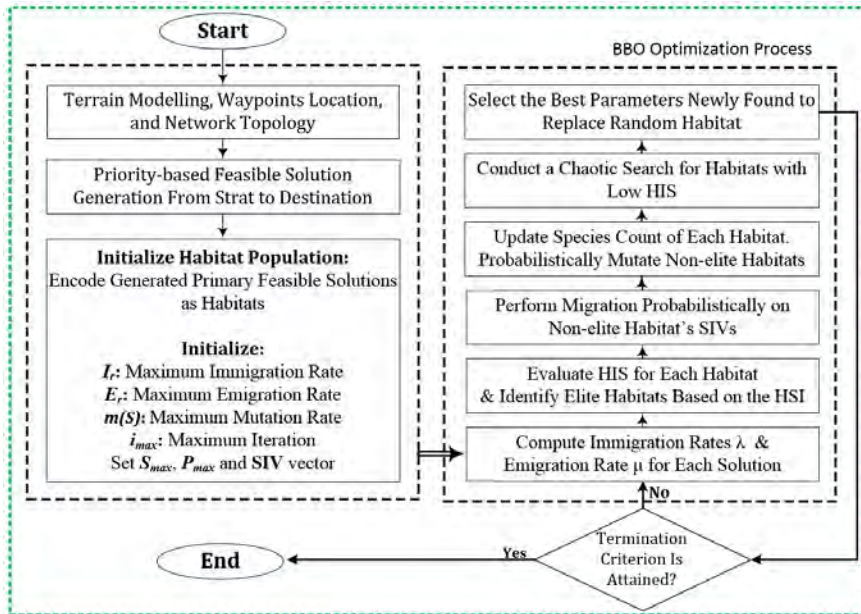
Start

BBO Optimization Process

Terrain Modelling, Waypoints Location, and Network Topology

Priority-based Feasible Solution Generation From Strat to Destination

**Initialize Habitat Population:**
Encode Generated Primary Feasible Solutions as Habitats

**Initialize:**
$I_r$: Maximum Immigration Rate
$E_r$: Maximum Emigration Rate
$m(S)$: Maximum Mutation Rate
$i_{max}$: Maximum Iteration
Set $S_{max}$, $P_{max}$ and SIV vector

Select the Best Parameters Newly Found to Replace Random Habitat

Conduct a Chaotic Search for Habitats with Low HIS

Update Species Count of Each Habitat. Probabilistically Mutate Non-elite Habitats

Perform Migration Probabilistically on Non-elite Habitat's SIVs

Evaluate HIS for Each Habitat & Identify Elite Habitats Based on the HSI

Compute Immigration Rates λ & Emigration Rate μ for Each Solution

No

Termination Criterion Is Attained?

Yes

End